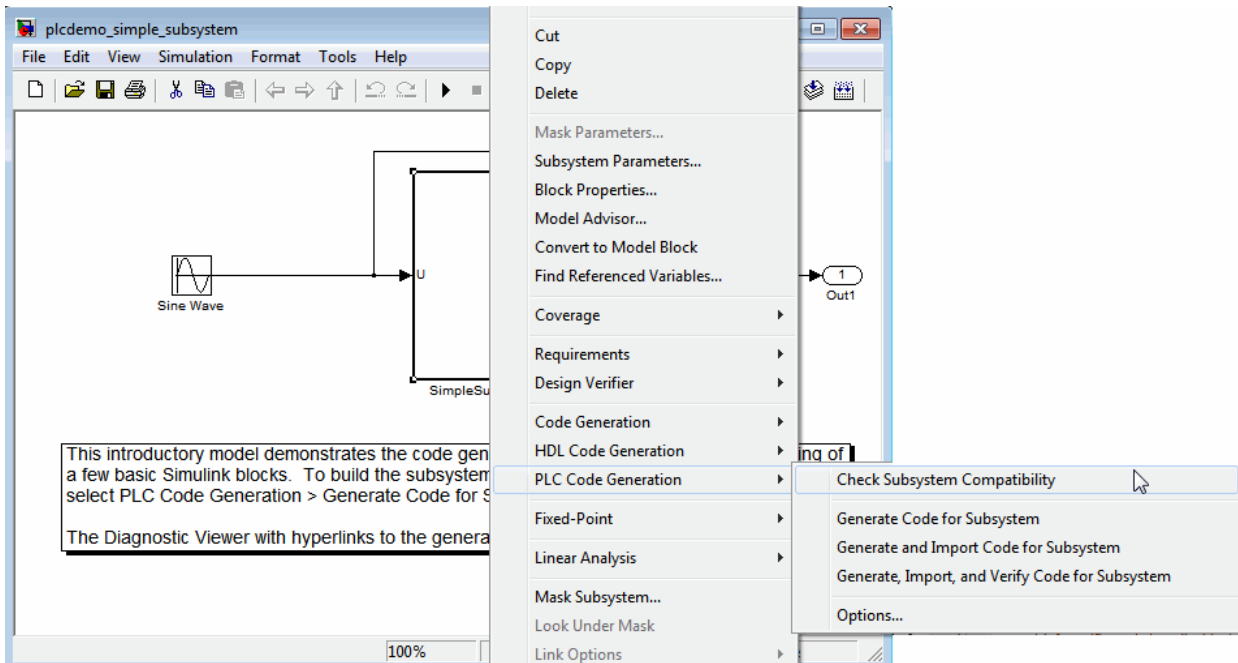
plcdemo_simple_subsystem

File Edit View Simulation Format Tools Help

Sine Wave

U

SimpleSu

1
Out1

This introductory model demonstrates the code gen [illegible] ing of a few basic Simulink blocks. To build the subsystem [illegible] select PLC Code Generation > Generate Code for S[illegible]

The Diagnostic Viewer with hyperlinks to the genera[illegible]

100%

Cut
Copy
Delete
Mask Parameters...
Subsystem Parameters...
Block Properties...
Model Advisor...
Convert to Model Block
Find Referenced Variables...
Coverage
Requirements
Design Verifier
Code Generation
HDL Code Generation
PLC Code Generation
Fixed-Point
Linear Analysis
Mask Subsystem...
Look Under Mask
Link Options

Check Subsystem Compatibility
Generate Code for Subsystem
Generate and Import Code for Subsystem
Generate, Import, and Verify Code for Subsystem
Options...